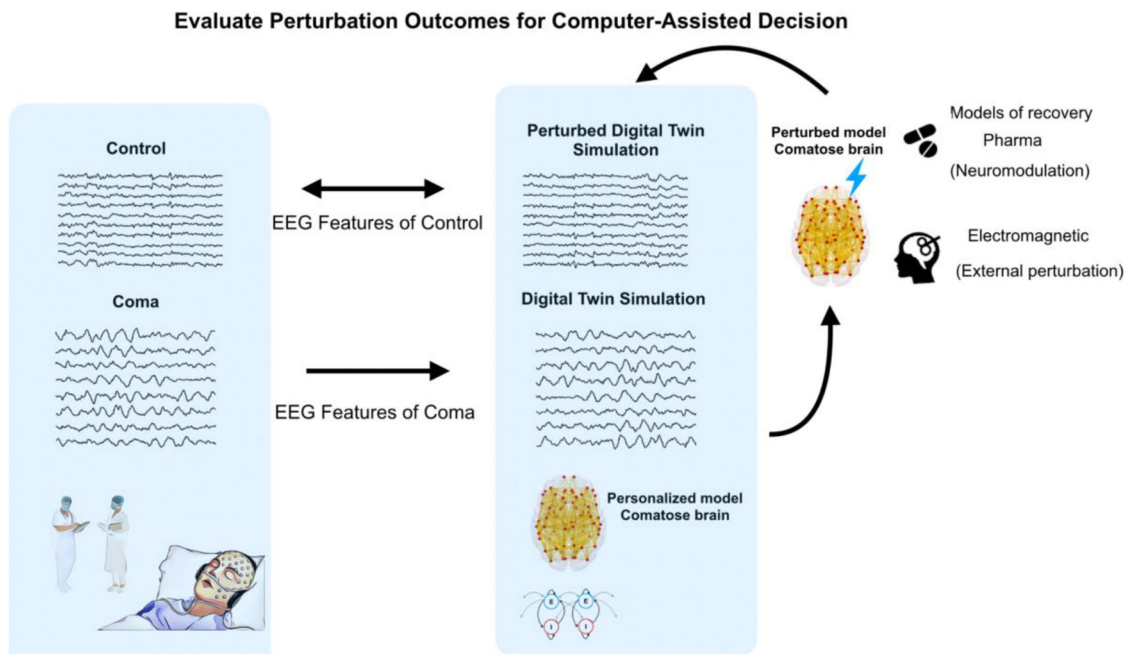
Evaluate Perturbation Outcomes for Computer-Assisted Decision

Control

Coma

EEG Features of Control

EEG Features of Coma

Perturbed Digital Twin Simulation

Digital Twin Simulation

Personalized model Comatose brain

E E
I I

Perturbed model Comatose brain

Models of recovery
Pharma
(Neuromodulation)

Electromagnetic
(External perturbation)